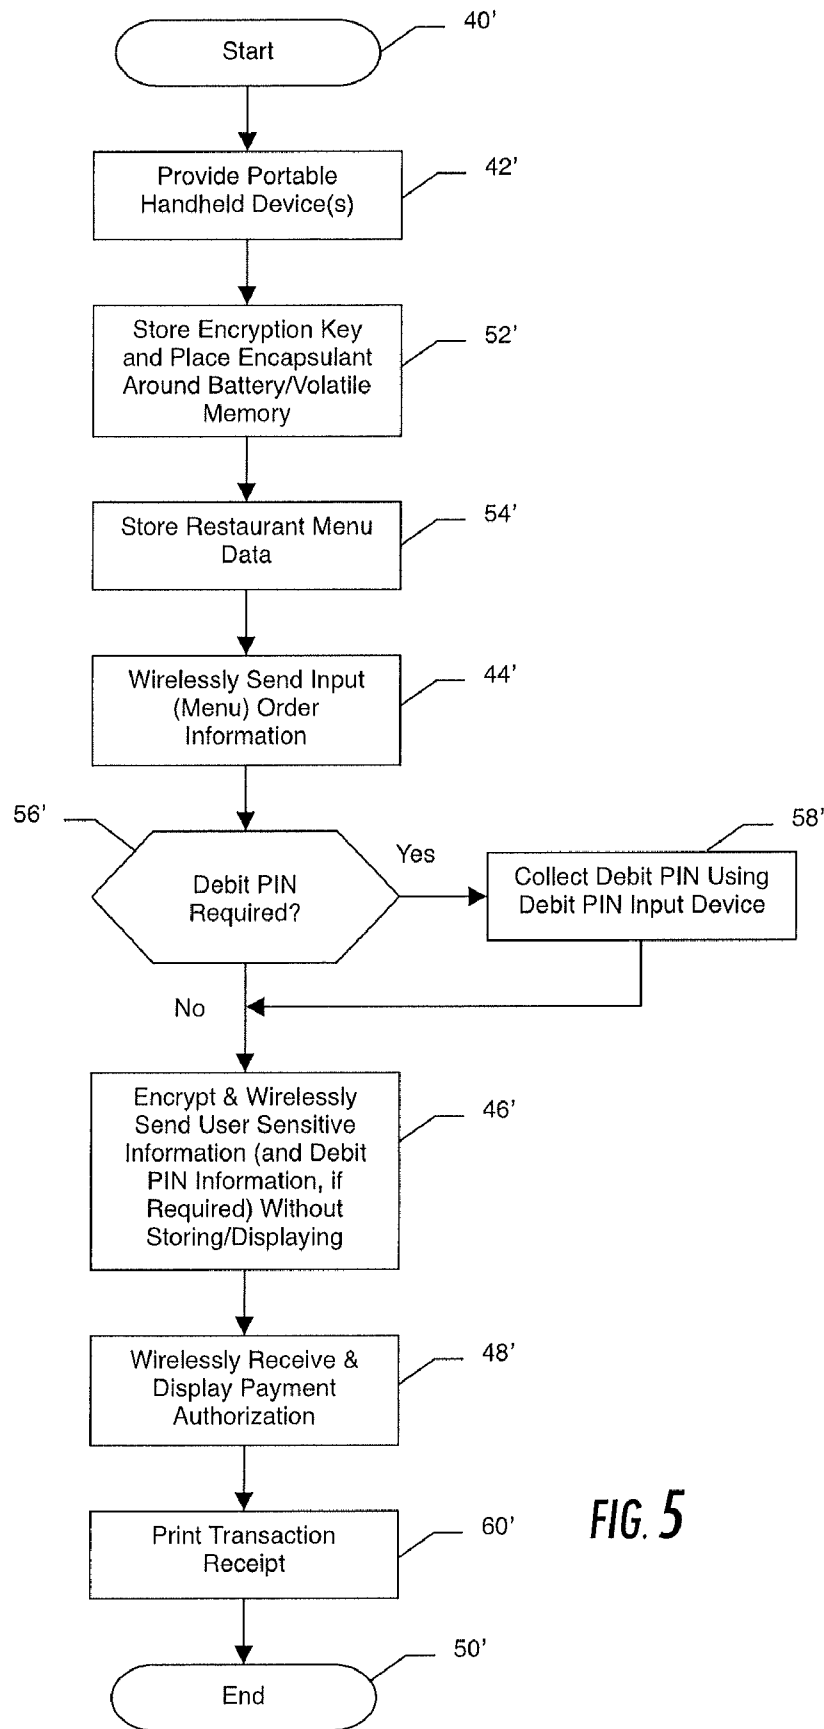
Start

40'

Provide Portable Handheld Device(s)

42'

Store Encryption Key and Place Encapsulant Around Battery/Volatile Memory

52'

Store Restaurant Menu Data

54'

Wirelessly Send Input (Menu) Order Information

44'

56'

Debit PIN Required?

Yes

58'

Collect Debit PIN Using Debit PIN Input Device

No

Encrypt & Wirelessly Send User Sensitive Information (and Debit PIN Information, if Required) Without Storing/Displaying

46'

Wirelessly Receive & Display Payment Authorization

48'

Print Transaction Receipt

60'

FIG. 5

50'

End